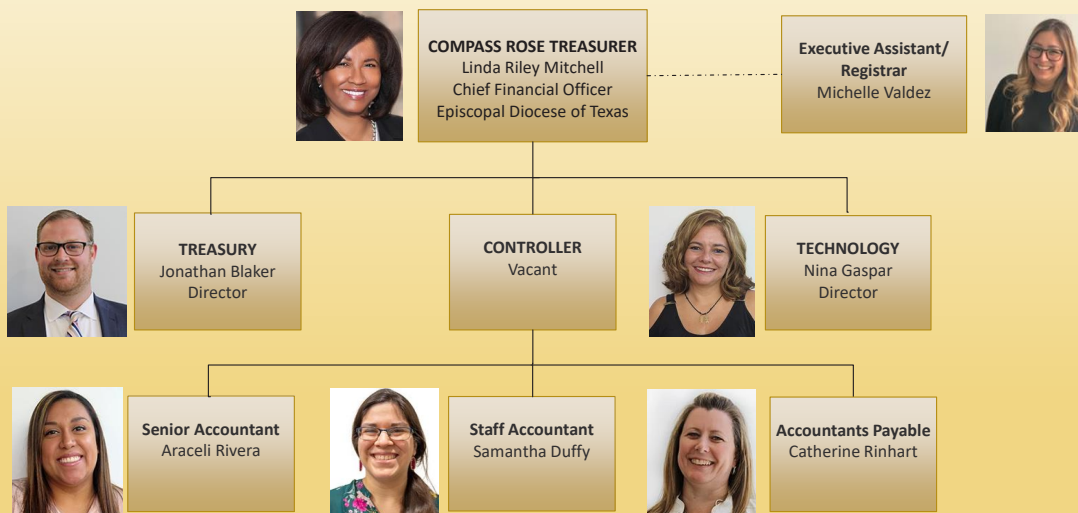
COMPASS ROSE TREASURER
Linda Riley Mitchell
Chief Financial Officer
Episcopal Diocese of Texas

Executive Assistant/
Registrar
Michelle Valdez

TREASURY
Jonathan Blaker
Director

CONTROLLER
Vacant

TECHNOLOGY
Nina Gaspar
Director

Senior Accountant
Araceli Rivera

Staff Accountant
Samantha Duffy

Accountants Payable
Catherine Rinhart